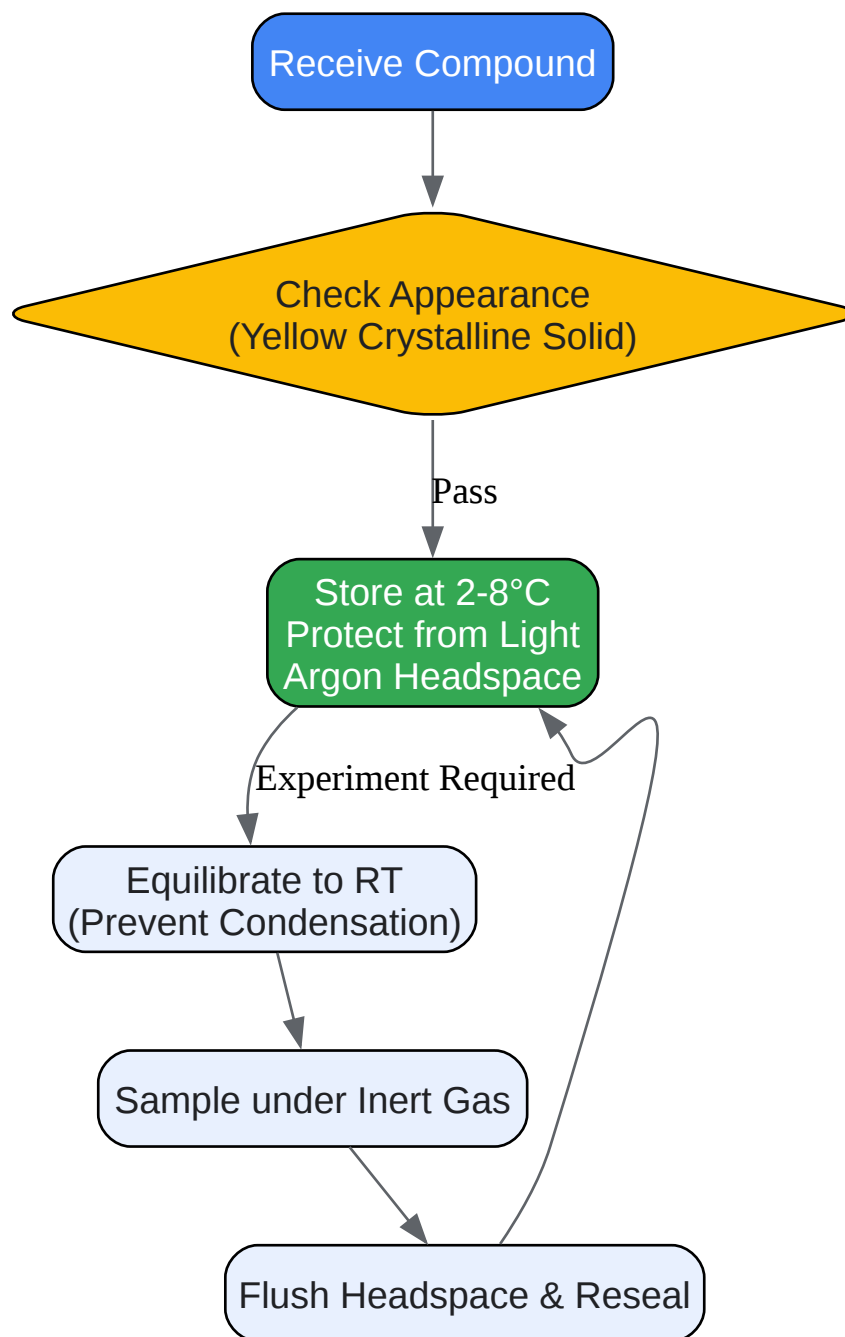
Receive Compound

Check Appearance
(Yellow Crystalline Solid)

Pass

Store at 2-8°C
Protect from Light
Argon Headspace

Experiment Required

Equilibrate to RT
(Prevent Condensation)

Sample under Inert Gas

Flush Headspace & Reseal